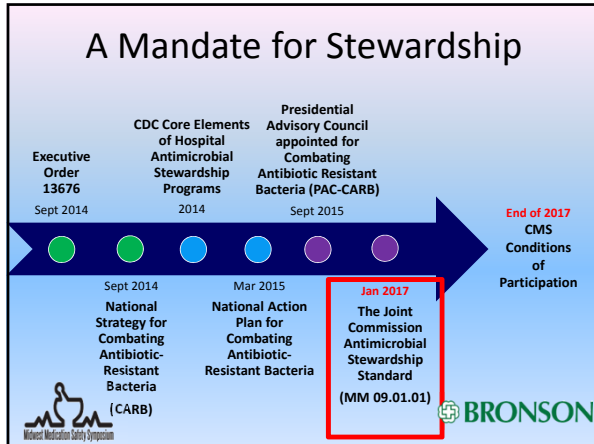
A Mandate for Stewardship

Executive Order 13676
Sept 2014

CDC Core Elements of Hospital Antimicrobial Stewardship Programs
2014

Presidential Advisory Council appointed for Combating Antibiotic Resistant Bacteria (PAC-CARB)
Sept 2015

End of 2017
CMS Conditions of Participation

Sept 2014
National Strategy for Combating Antibiotic-Resistant Bacteria (CARB)

Mar 2015
National Action Plan for Combating Antibiotic-Resistant Bacteria

Jan 2017
The Joint Commission Antimicrobial Stewardship Standard
(MM 09.01.01)

Midwest Medication Safety Symposium

BRONSON